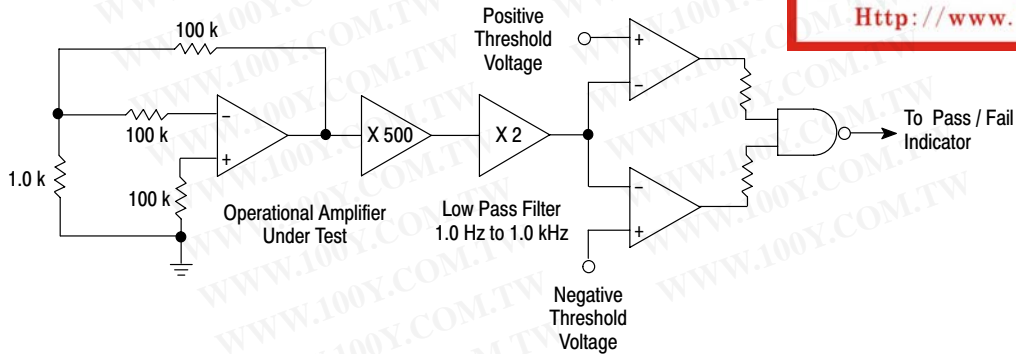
Http://www.

100 k

Positive Threshold Voltage

+

−

100 k

−

+

1.0 k

100 k

X 500

X 2

To Pass / Fail Indicator

−

+

Operational Amplifier Under Test

Low Pass Filter 1.0 Hz to 1.0 kHz

Negative Threshold Voltage

WWW.100Y.COM.TW